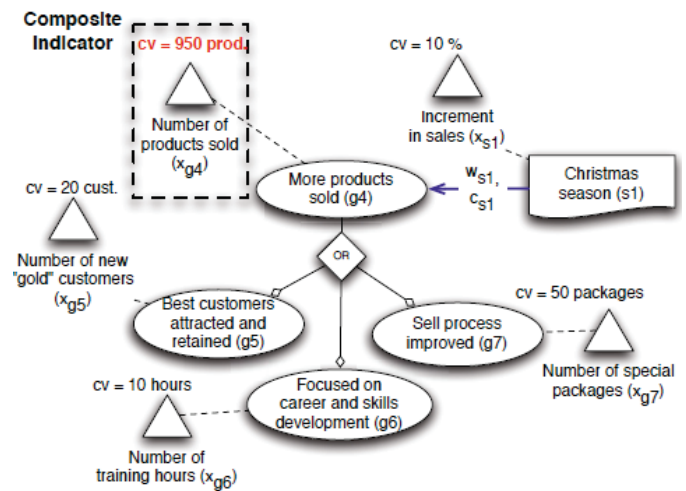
Composite Indicator

cv = 950 prod.

Number of products sold ($x_{g4}$)

cv = 10 %

Increment in sales ($x_{s1}$)

More products sold (g4)

$w_{s1}$, $c_{s1}$

Christmas season (s1)

cv = 20 cust.

Number of new "gold" customers ($x_{g5}$)

OR

Best customers attracted and retained (g5)

cv = 50 packages

Sell process improved (g7)

Number of special packages ($x_{g7}$)

cv = 10 hours

Focused on career and skills development (g6)

Number of training hours ($x_{g6}$)